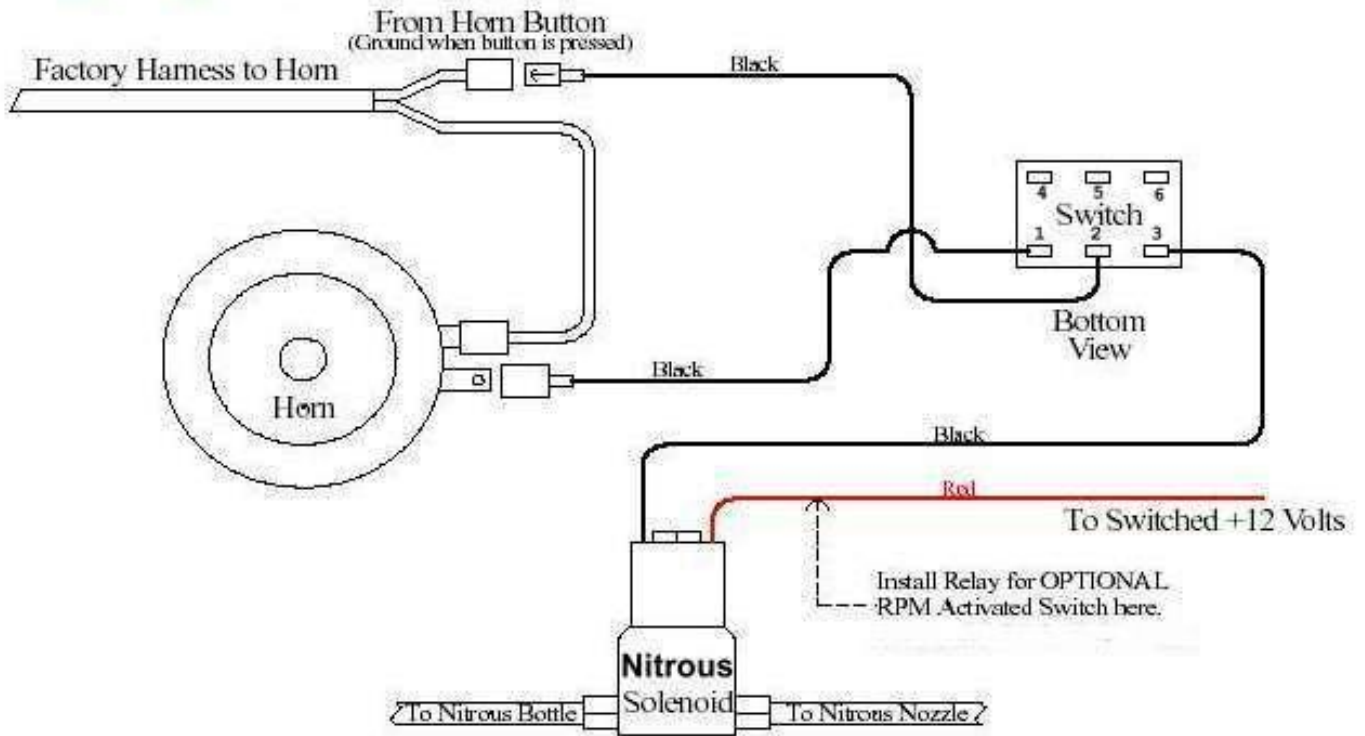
From Horn Button
(Ground when button is pressed)

Factory Harness to Horn

Black

4 5 6
Switch
1 2 3

Bottom View

Black

Horn

Black

Red

To Switched +12 Volts

Install Relay for OPTIONAL RPM Activated Switch here.

Nitrous
Solenoid

To Nitrous Bottle

To Nitrous Nozzle